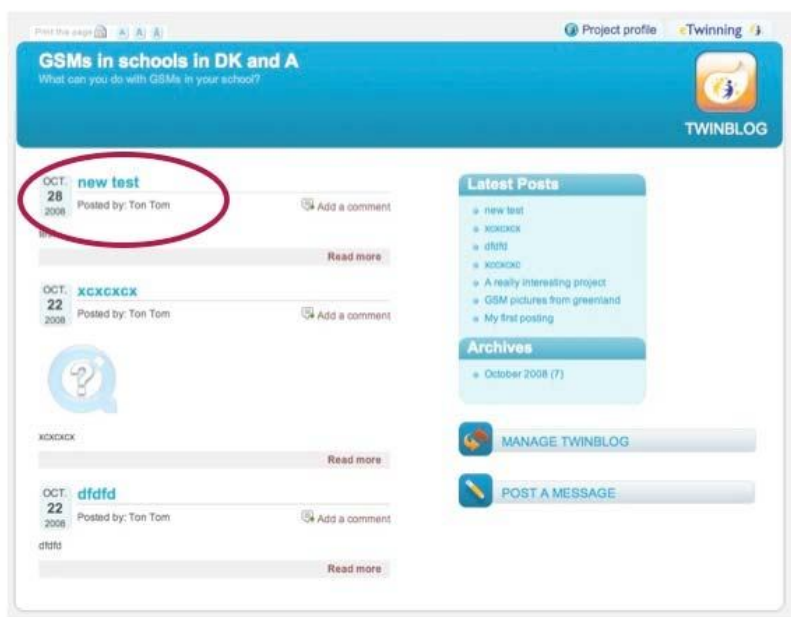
Print this page A A A

Project profile eTwinning

GSMs in schools in DK and A
What can you do with GSMs in your school?

TWINBLOG

OCT. 28 2008 new test
Posted by: Ton Tom
Add a comment
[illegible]
Read more

OCT. 22 2008 xcxcxcx
Posted by: Ton Tom
Add a comment
xcxcxcx
Read more

OCT. 22 2008 dfdfd
Posted by: Ton Tom
Add a comment
dfdfd
Read more

Latest Posts
new test
xcxcxcx
dfdfd
xccxcxc
A really interesting project
GSM pictures from greenland
My first posting

Archives
October 2008 (7)

MANAGE TWINBLOG

POST A MESSAGE